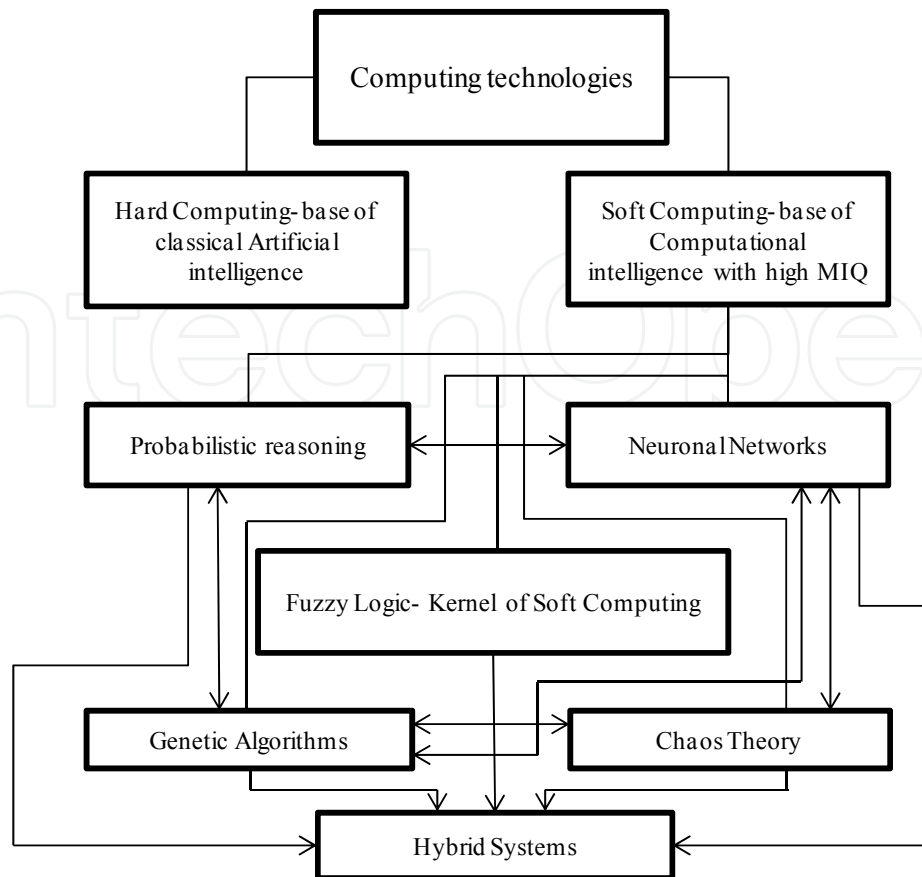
Computing technologies

Hard Computing- base of classical Artificial intelligence

Soft Computing- base of Computational intelligence with high MIQ

Probabilistic reasoning

Neuronal Networks

Fuzzy Logic- Kernel of Soft Computing

Genetic Algorithms

Chaos Theory

Hybrid Systems